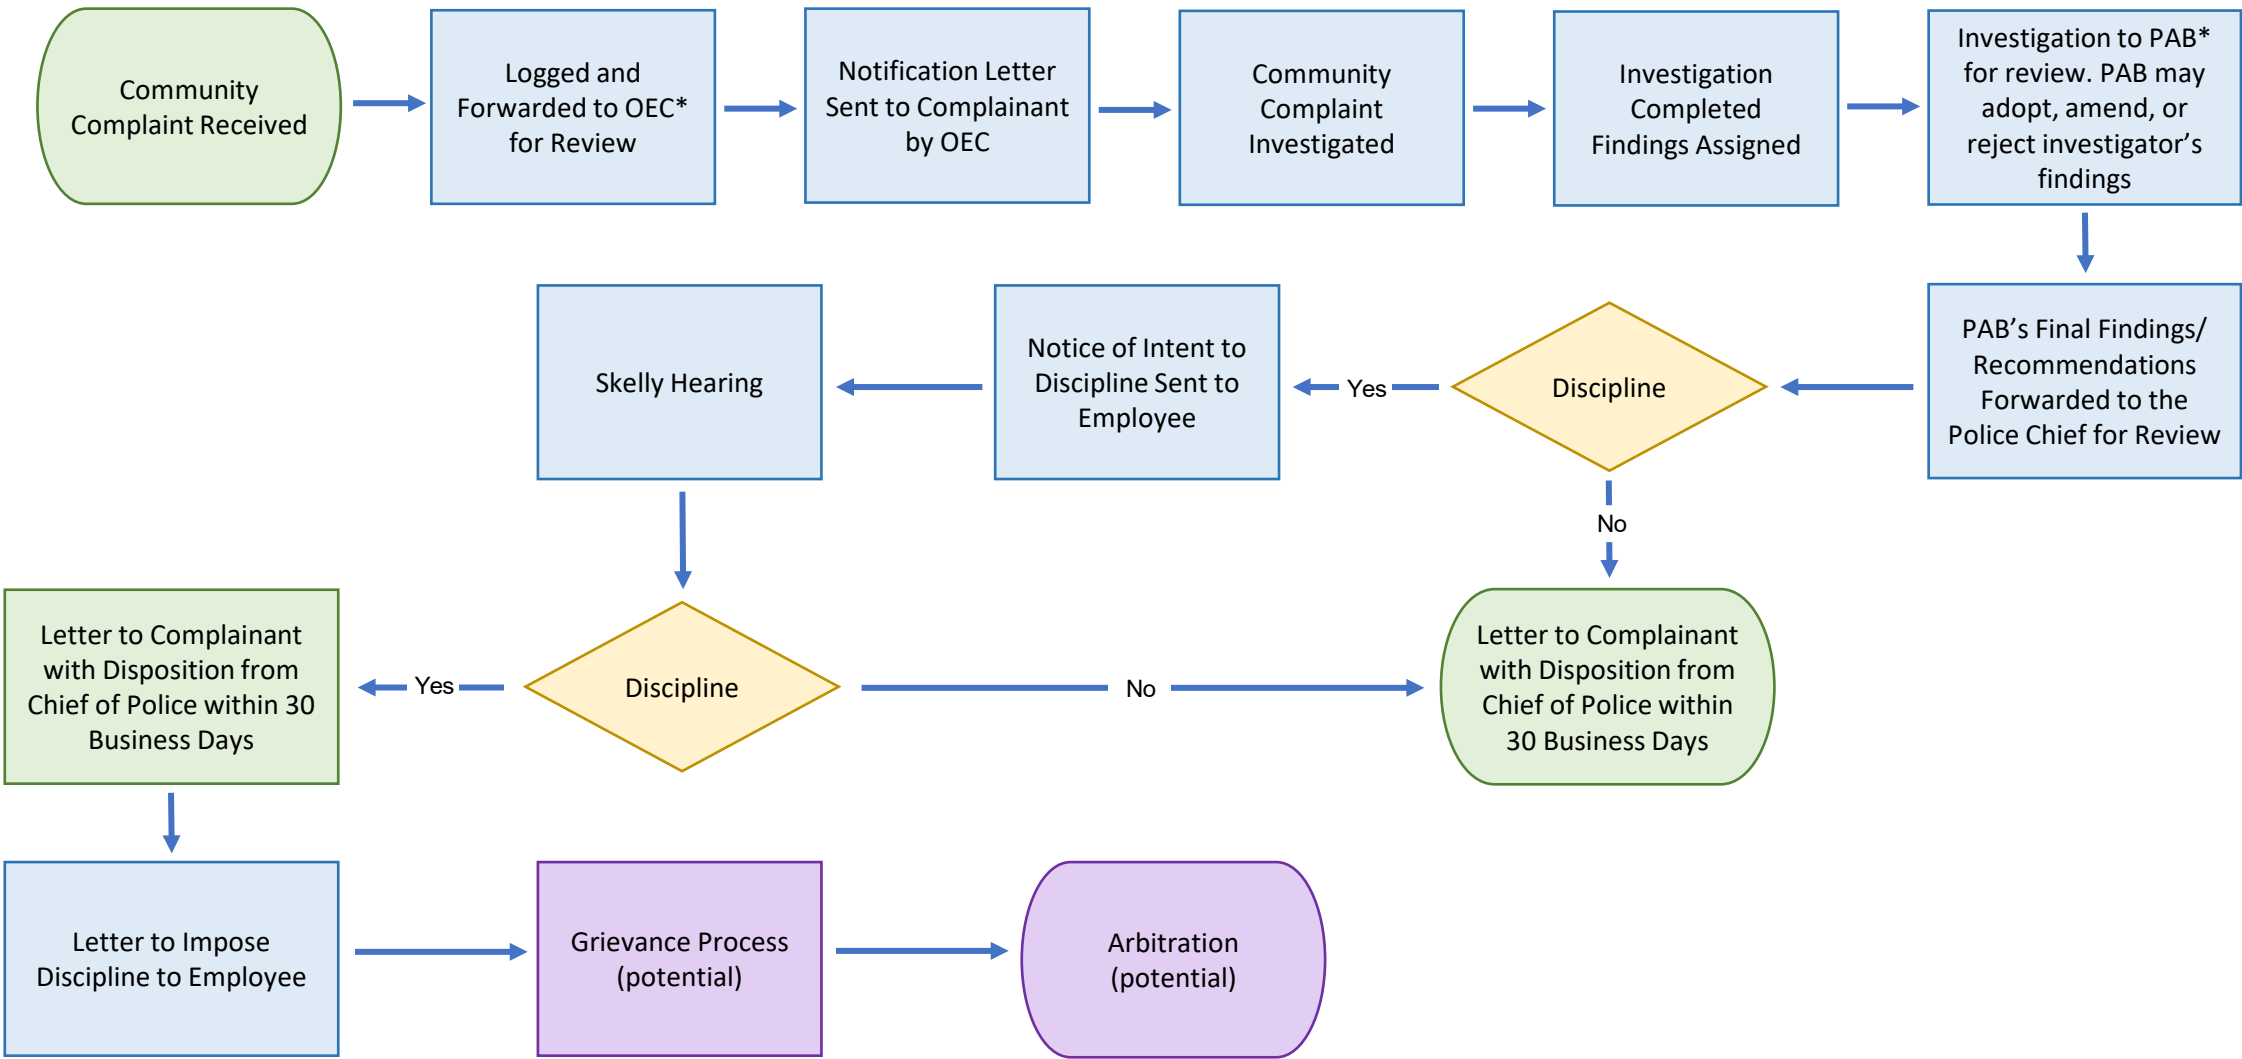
Community Complaint Received

Logged and Forwarded to OEC* for Review

Notification Letter Sent to Complainant by OEC

Community Complaint Investigated

Investigation Completed Findings Assigned

Investigation to PAB* for review. PAB may adopt, amend, or reject investigator's findings

PAB's Final Findings/ Recommendations Forwarded to the Police Chief for Review

Discipline

Yes

Notice of Intent to Discipline Sent to Employee

Skelly Hearing

No

Letter to Complainant with Disposition from Chief of Police within 30 Business Days

Discipline

Yes

Letter to Complainant with Disposition from Chief of Police within 30 Business Days

No

Letter to Impose Discipline to Employee

Grievance Process (potential)

Arbitration (potential)